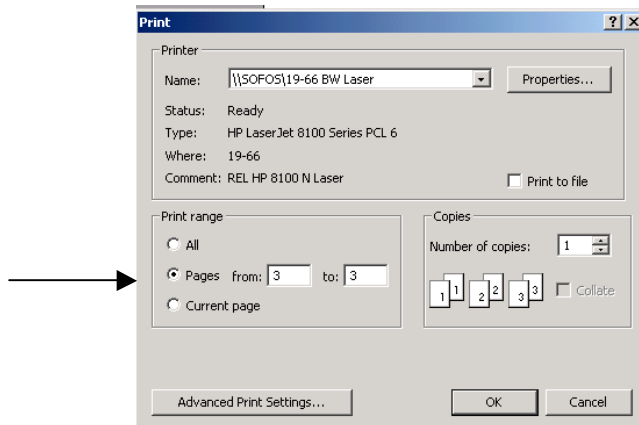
Print

?| X

Printer

Name: \\SOFOS\19-66 BW Laser

Properties...

Status: Ready

Type: HP LaserJet 8100 Series PCL 6

Where: 19-66

Comment: REL HP 8100 N Laser

Print to file

Print range

All

Pages from: 3 to: 3

Current page

Copies

Number of copies: 1

1 1 2 2 3 3

Collate

Advanced Print Settings...

OK

Cancel